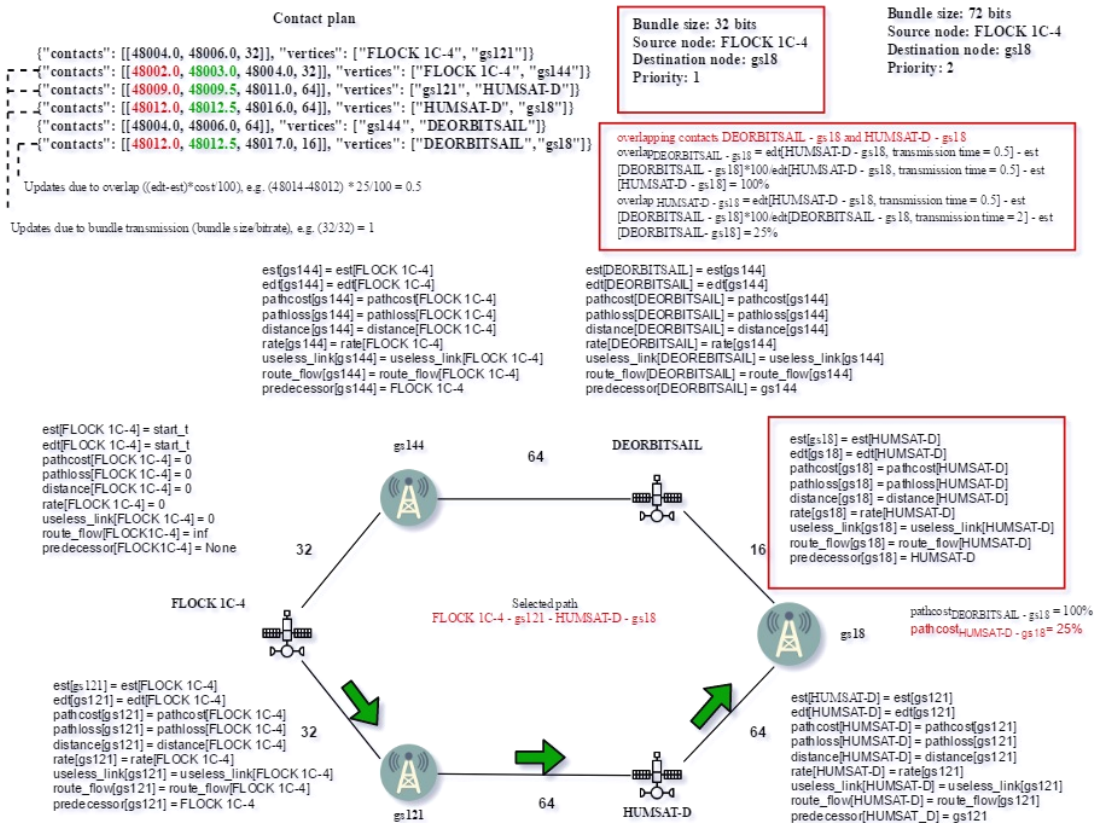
Contact plan

{"contacts": [[48004.0, 48006.0, 32]], "vertices": ["FLOCK 1C-4", "gs121"]}
{"contacts": [[48002.0, 48003.0, 48004.0, 32]], "vertices": ["FLOCK 1C-4", "gs144"]}
{"contacts": [[48009.0, 48009.5, 48011.0, 64]], "vertices": ["gs121", "HUMSAT-D"]}
{"contacts": [[48012.0, 48012.5, 48016.0, 64]], "vertices": ["HUMSAT-D", "gs18"]}
{"contacts": [[48004.0, 48006.0, 64]], "vertices": ["gs144", "DEORBITSAIL"]}
{"contacts": [[48012.0, 48012.5, 48017.0, 16]], "vertices": ["DEORBITSAIL","gs18"]}

Updates due to overlap ((edt-est)*cost/100), e.g. (48014-48012) * 25/100 = 0.5

Updates due to bundle transmission (bundle size/bitrate), e.g. (32/32) = 1

Bundle size: 32 bits
Source node: FLOCK 1C-4
Destination node: gs18
Priority: 1

Bundle size: 72 bits
Source node: FLOCK 1C-4
Destination node: gs18
Priority: 2

overlapping contacts DEORBITSAIL - gs18 and HUMSAT-D - gs18
overlap$_{DEORBITSAIL - gs18}$ = edt[HUMSAT-D - gs18, transmission time = 0.5] - est [DEORBITSAIL - gs18]*100/edt[HUMSAT-D - gs18, transmission time = 0.5] - est [HUMSAT-D - gs18] = 100%
overlap$_{HUMSAT-D - gs18}$ = edt[HUMSAT-D - gs18, transmission time = 0.5] - est [DEORBITSAIL - gs18]*100/edt[DEORBITSAIL - gs18, transmission time = 2] - est [DEORBITSAIL- gs18] = 25%

est[gs144] = est[FLOCK 1C-4]
edt[gs144] = edt[FLOCK 1C-4]
pathcost[gs144] = pathcost[FLOCK 1C-4]
pathloss[gs144] = pathloss[FLOCK 1C-4]
distance[gs144] = distance[FLOCK 1C-4]
rate[gs144] = rate[FLOCK 1C-4]
useless_link[gs144] = useless_link[FLOCK 1C-4]
route_flow[gs144] = route_flow[FLOCK 1C-4]
predecessor[gs144] = FLOCK 1C-4

est[DEORBITSAIL] = est[gs144]
edt[DEORBITSAIL] = edt[gs144]
pathcost[DEORBITSAIL] = pathcost[gs144]
pathloss[DEORBITSAIL] = pathloss[gs144]
distance[DEORBITSAIL] = distance[gs144]
rate[DEORBITSAIL] = rate[gs144]
useless_link[DEOREBITSAIL] = useless_link[gs144]
route_flow[DEORBITSAIL] = route_flow[gs144]
predecessor[DEORBITSAIL] = gs144

est[FLOCK 1C-4] = start_t
edt[FLOCK 1C-4] = start_t
pathcost[FLOCK 1C-4] = 0
pathloss[FLOCK 1C-4] = 0
distance[FLOCK 1C-4] = 0
rate[FLOCK 1C-4] = 0
useless_link[FLOCK 1C-4] = 0
route_flow[FLOCK1C-4] = inf
predecessor[FLOCK1C-4] = None

gs144

64

DEORBITSAIL

est[gs18] = est[HUMSAT-D]
edt[gs18] = edt[HUMSAT-D]
pathcost[gs18] = pathcost[HUMSAT-D]
pathloss[gs18] = pathloss[HUMSAT-D]
distance[gs18] = distance[HUMSAT-D]
rate[gs18] = rate[HUMSAT-D]
useless_link[gs18] = useless_link[HUMSAT-D]
route_flow[gs18] = route_flow[HUMSAT-D]
predecessor[gs18] = HUMSAT-D

32

16

FLOCK 1C-4

Selected path
FLOCK 1C-4 - gs121 - HUMSAT-D - gs18

gs18

pathcost$_{DEORBITSAIL - gs18}$ = 100%
pathcost$_{HUMSAT-D - gs18}$ = 25%

est[gs121] = est[FLOCK 1C-4]
edt[gs121] = edt[FLOCK 1C-4]
pathcost[gs121] = pathcost[FLOCK 1C-4]
pathloss[gs121] = pathloss[FLOCK 1C-4]
distance[gs121] = distance[FLOCK 1C-4]
rate[gs121] = rate[FLOCK 1C-4]
useless_link[gs121] = useless_link[FLOCK 1C-4]
route_flow[gs121] = route_flow[FLOCK 1C-4]
predecessor[gs121] = FLOCK 1C-4

32

64

gs121

64

HUMSAT-D

est[HUMSAT-D] = est[gs121]
edt[HUMSAT-D] = edt[gs121]
pathcost[HUMSAT-D] = pathcost[gs121]
pathloss[HUMSAT-D] = pathloss[gs121]
distance[HUMSAT-D] = distance[gs121]
rate[HUMSAT-D] = rate[gs121]
useless_link[HUMSAT-D] = useless_link[gs121]
route_flow[HUMSAT-D] = route_flow[gs121]
predecessor[HUMSAT_D] = gs121